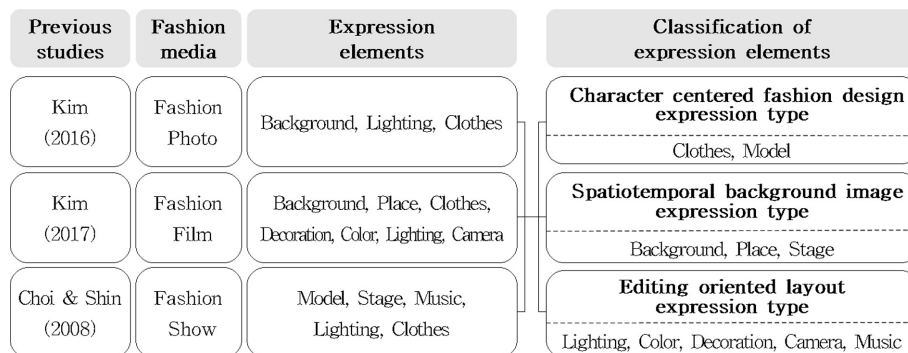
| Previous studies | Fashion media | Expression elements |
|---|---|---|
| Kim (2016) | Fashion Photo | Background, Lighting, Clothes |
| Kim (2017) | Fashion Film | Background, Place, Clothes, Decoration, Color, Lighting, Camera |
| Choi & Shin (2008) | Fashion Show | Model, Stage, Music, Lighting, Clothes |

| Classification of expression elements |
|---|
| **Character centered fashion design expression type** |
| Clothes, Model |
| **Spatiotemporal background image expression type** |
| Background, Place, Stage |
| **Editing oriented layout expression type** |
| Lighting, Color, Decoration, Camera, Music |